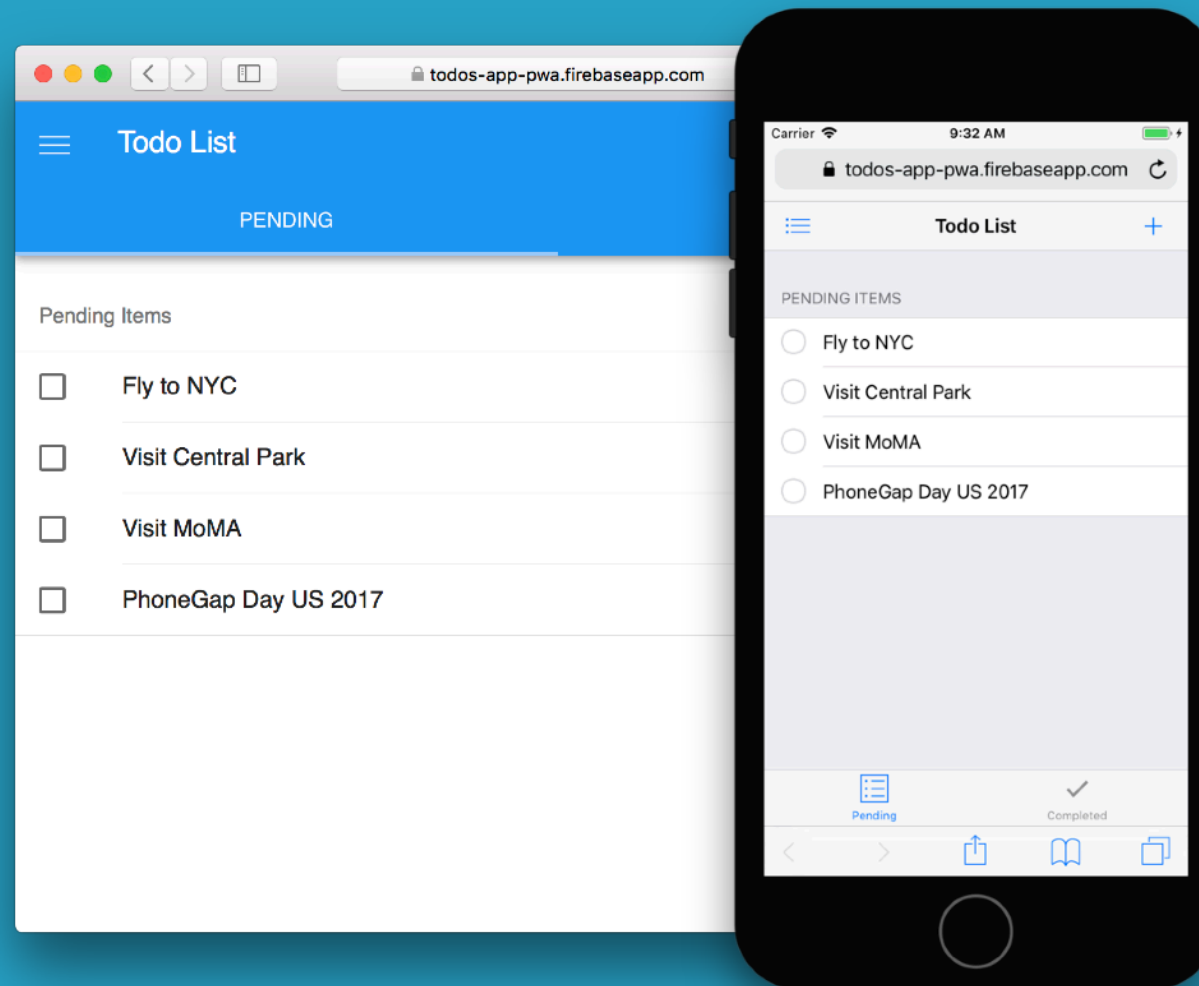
todos-app-pwa.firebaseapp.com

Todo List

PENDING

Pending Items

Fly to NYC

Visit Central Park

Visit MoMA

PhoneGap Day US 2017

Carrier 9:32 AM

todos-app-pwa.firebaseapp.com

Todo List

PENDING ITEMS

Fly to NYC

Visit Central Park

Visit MoMA

PhoneGap Day US 2017

Pending

Completed